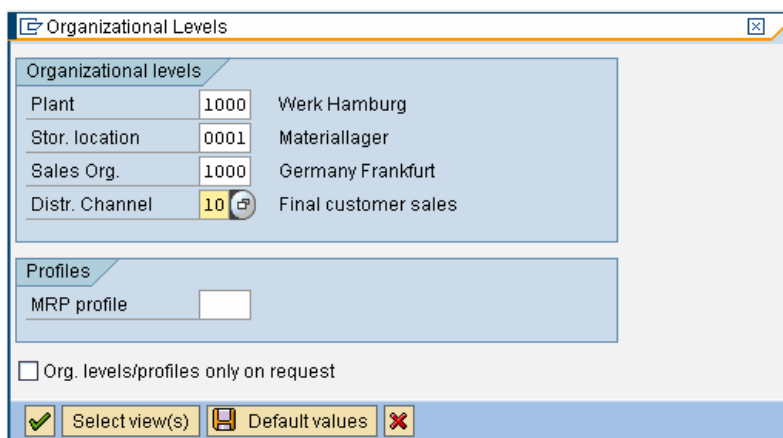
Organizational Levels

Organizational levels

| | | |
|---|---|---|
| Plant | 1000 | Werk Hamburg |
| Stor. location | 0001 | Materiallager |
| Sales Org. | 1000 | Germany Frankfurt |
| Distr. Channel | 10 | Final customer sales |

Profiles

MRP profile

Org. levels/profiles only on request

Select view(s) Default values